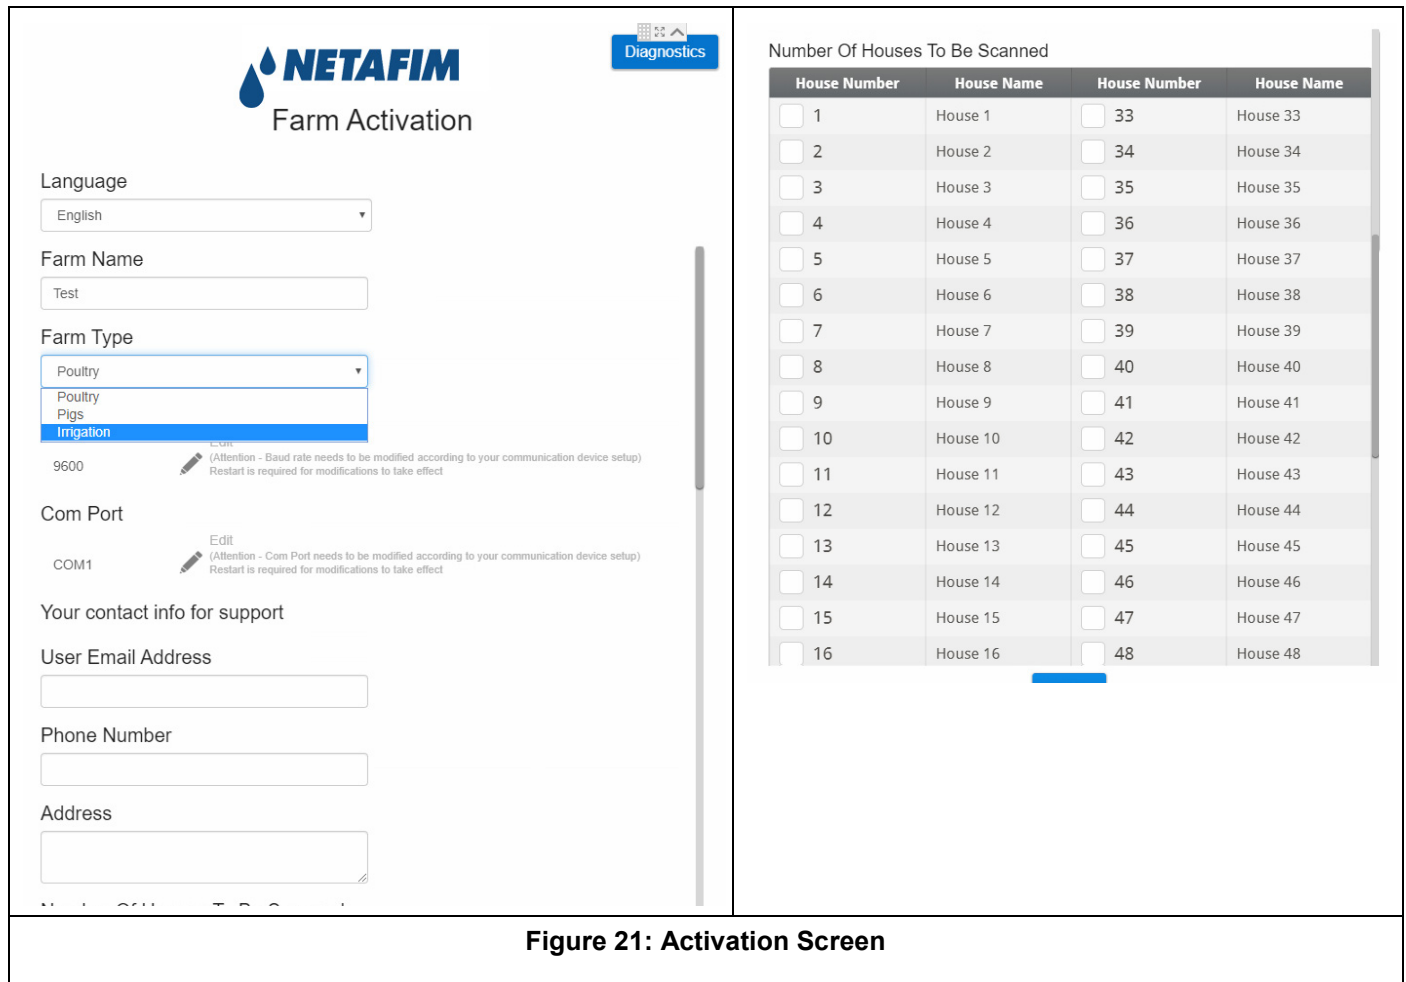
NETAFIM
Farm Activation

Diagnostics

Language
English

Farm Name
Test

Farm Type
Poultry
Poultry
Pigs
Irrigation

9600
(Attention - Baud rate needs to be modified according to your communication device setup)
Restart is required for modifications to take effect

Com Port
Edit
COM1
(Attention - Com Port needs to be modified according to your communication device setup)
Restart is required for modifications to take effect

Your contact info for support

User Email Address

Phone Number

Address

Number Of Houses To Be Scanned

| House Number | House Name | House Number | House Name |
|---|---|---|---|
| 1 | House 1 | 33 | House 33 |
| 2 | House 2 | 34 | House 34 |
| 3 | House 3 | 35 | House 35 |
| 4 | House 4 | 36 | House 36 |
| 5 | House 5 | 37 | House 37 |
| 6 | House 6 | 38 | House 38 |
| 7 | House 7 | 39 | House 39 |
| 8 | House 8 | 40 | House 40 |
| 9 | House 9 | 41 | House 41 |
| 10 | House 10 | 42 | House 42 |
| 11 | House 11 | 43 | House 43 |
| 12 | House 12 | 44 | House 44 |
| 13 | House 13 | 45 | House 45 |
| 14 | House 14 | 46 | House 46 |
| 15 | House 15 | 47 | House 47 |
| 16 | House 16 | 48 | House 48 |

Figure 21: Activation Screen